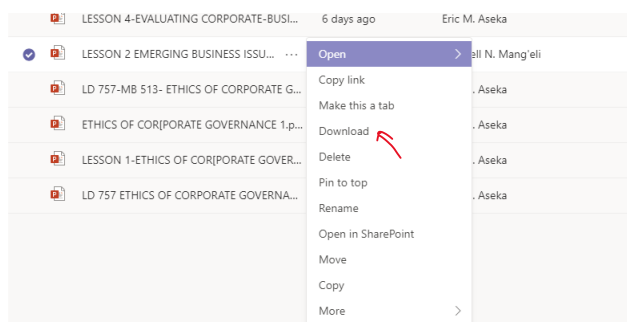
LESSON 4-EVALUATING CORPORATE-BUSI... 6 days ago Eric M. Aseka

LESSON 2 EMERGING BUSINESS ISSU... ··· ell N. Mang'eli

LD 757-MB 513- ETHICS OF CORPORATE G... . Aseka

ETHICS OF COR[PORATE GOVERNANCE 1.p... . Aseka

LESSON 1-ETHICS OF COR[PORATE GOVER... . Aseka

LD 757 ETHICS OF CORPORATE GOVERNA... . Aseka

Open
Copy link
Make this a tab
Download
Delete
Pin to top
Rename
Open in SharePoint
Move
Copy
More